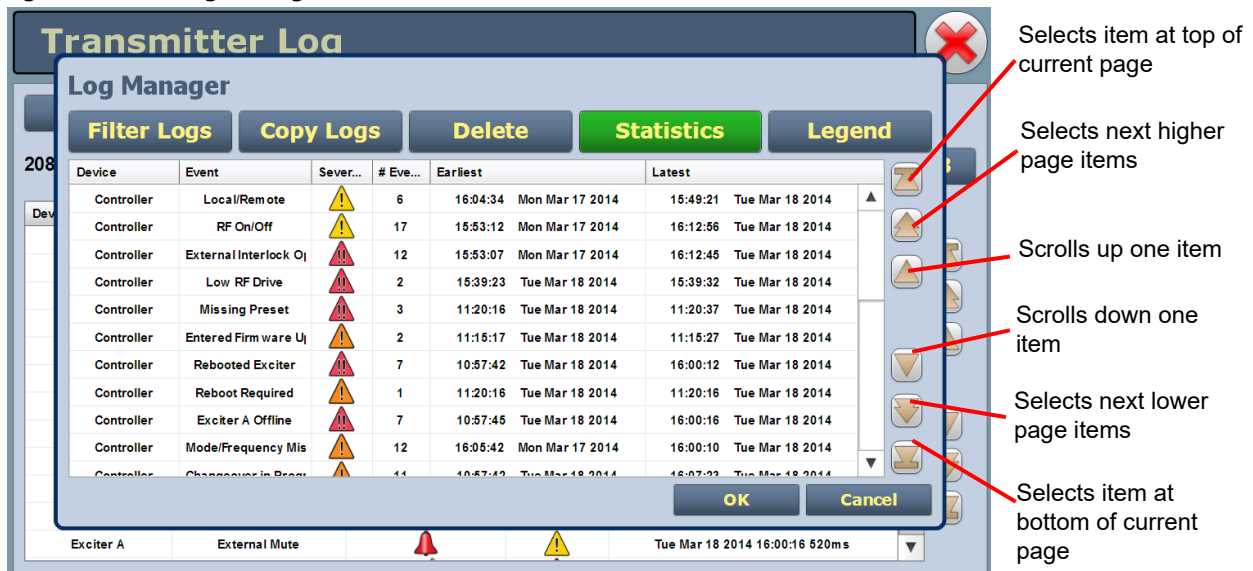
Transmitter Log

Log Manager

Filter Logs | Copy Logs | Delete | Statistics | Legend

| Device | Event | Sever... | # Eve... | Earliest | Latest |
|---|---|---|---|---|---|
| Controller | Local/Remote | | 6 | 16:04:34 Mon Mar 17 2014 | 15:49:21 Tue Mar 18 2014 |
| Controller | RF On/Off | | 17 | 15:53:12 Mon Mar 17 2014 | 16:12:56 Tue Mar 18 2014 |
| Controller | External Interlock O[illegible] | | 12 | 15:53:07 Mon Mar 17 2014 | 16:12:45 Tue Mar 18 2014 |
| Controller | Low RF Drive | | 2 | 15:39:23 Tue Mar 18 2014 | 15:39:32 Tue Mar 18 2014 |
| Controller | Missing Preset | | 3 | 11:20:16 Tue Mar 18 2014 | 11:20:37 Tue Mar 18 2014 |
| Controller | Entered Firmware U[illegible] | | 2 | 11:15:17 Tue Mar 18 2014 | 11:15:27 Tue Mar 18 2014 |
| Controller | Rebooted Exciter | | 7 | 10:57:42 Tue Mar 18 2014 | 16:00:12 Tue Mar 18 2014 |
| Controller | Reboot Required | | 1 | 11:20:16 Tue Mar 18 2014 | 11:20:16 Tue Mar 18 2014 |
| Controller | Exciter A Offline | | 7 | 10:57:45 Tue Mar 18 2014 | 16:00:16 Tue Mar 18 2014 |
| Controller | Mode/Frequency Mis | | 12 | 16:05:42 Mon Mar 17 2014 | 16:00:10 Tue Mar 18 2014 |
| Controller | Changeover in Progr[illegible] | | 11 | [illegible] | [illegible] |

OK Cancel

208

Dev

Exciter A External Mute Tue Mar 18 2014 16:00:16 520ms

Selects item at top of current page

Selects next higher page items

Scrolls up one item

Scrolls down one item

Selects next lower page items

Selects item at bottom of current page